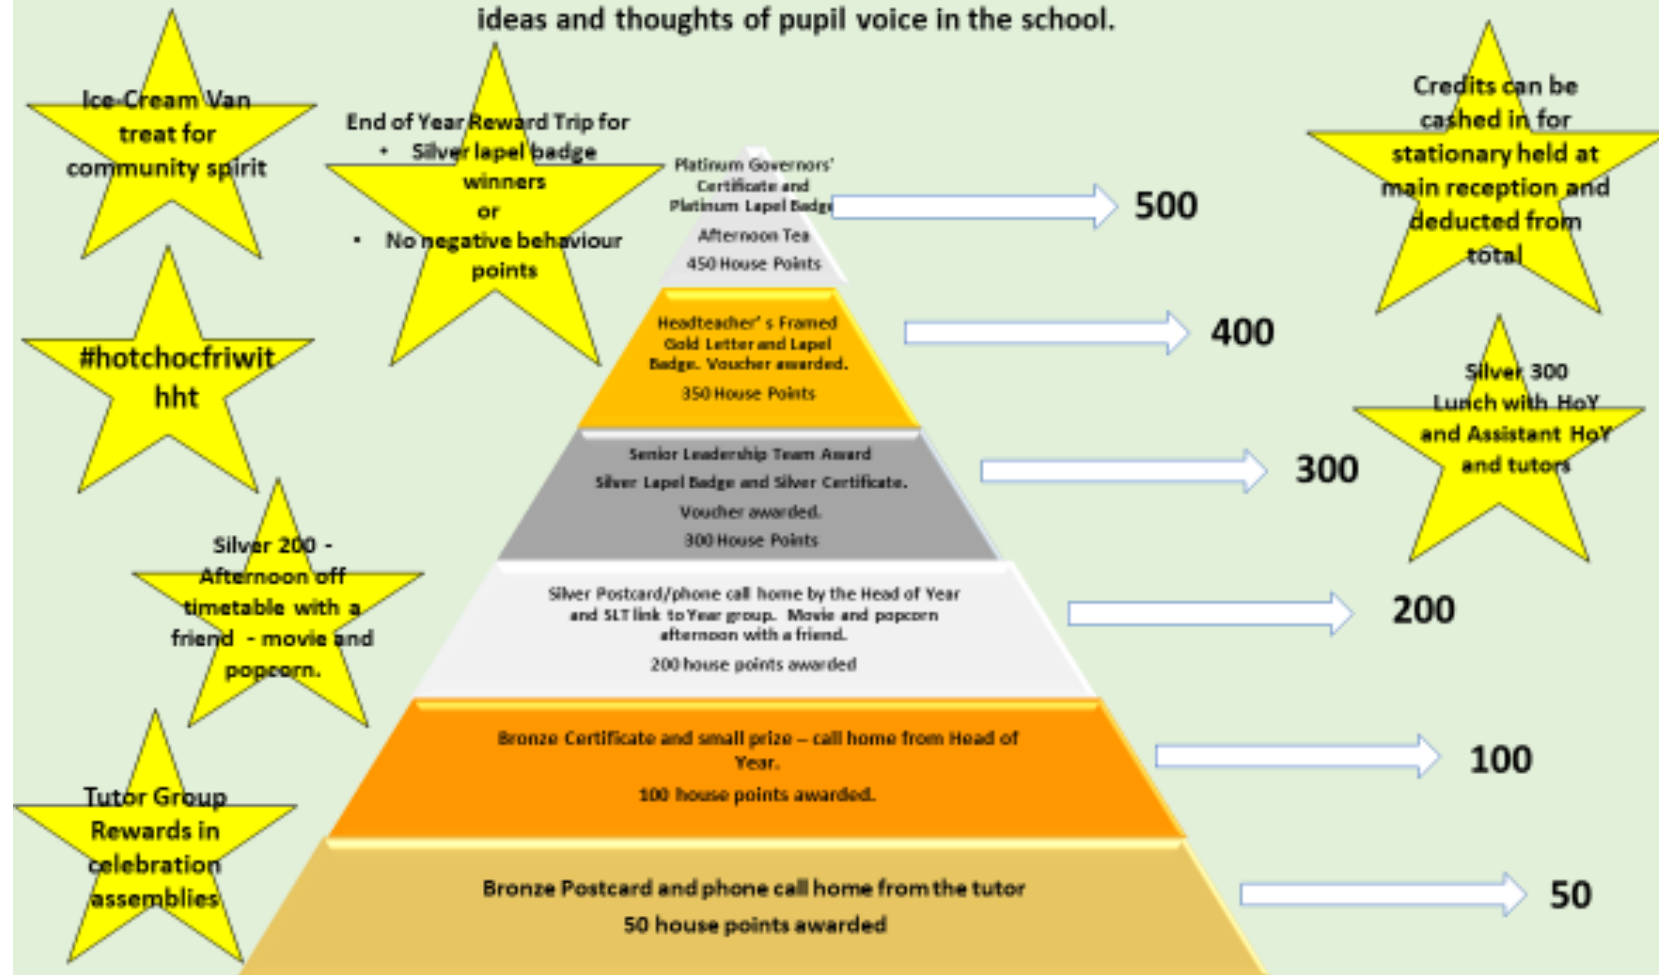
ideas and thoughts of pupil voice in the school.

Ice-Cream Van treat for community spirit

End of Year Reward Trip for
• Silver lapel badge winners
or
• No negative behaviour points

#hotchocfriwithht

Silver 200 - Afternoon off timetable with a friend - movie and popcorn.

Tutor Group Rewards in celebration assemblies

Platinum Governors' Certificate and Platinum Lapel Badge
Afternoon Tea
450 House Points

500

Headteacher's Framed Gold Letter and Lapel Badge. Voucher awarded.
350 House Points

400

Senior Leadership Team Award
Silver Lapel Badge and Silver Certificate.
Voucher awarded.
300 House Points

300

Silver Postcard/phone call home by the Head of Year and SLT link to Year group. Movie and popcorn afternoon with a friend.
200 house points awarded

200

Bronze Certificate and small prize – call home from Head of Year.
100 house points awarded.

100

Bronze Postcard and phone call home from the tutor
50 house points awarded

50

Credits can be cashed in for stationary held at main reception and deducted from total

Silver 300 Lunch with HoY and Assistant HoY and tutors